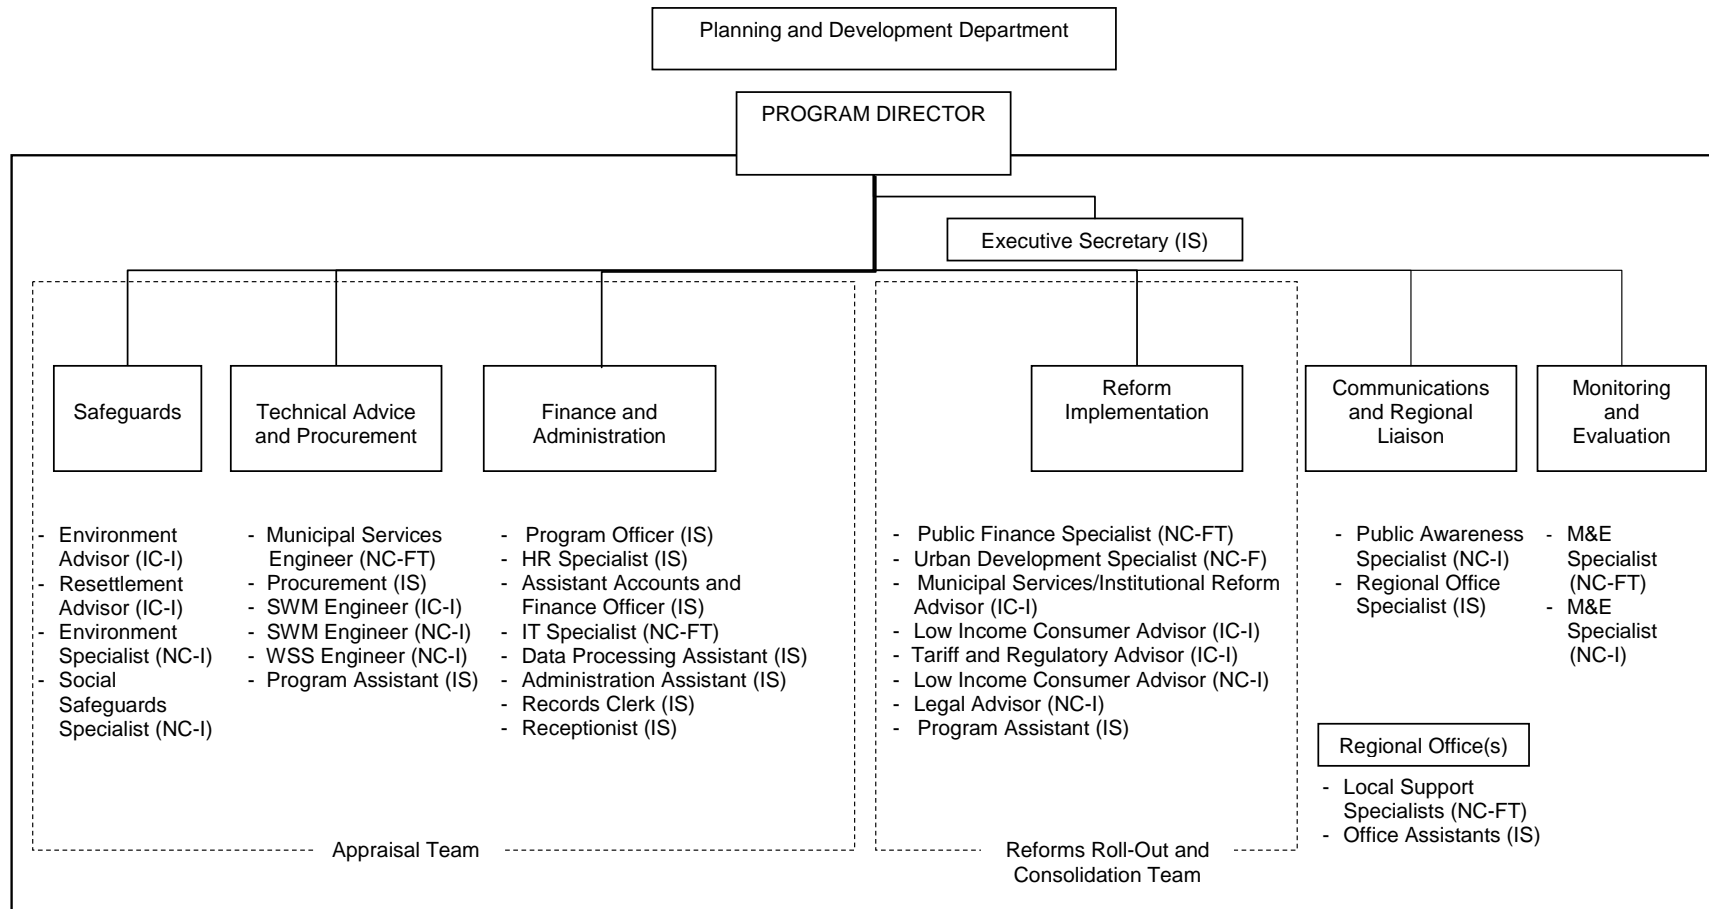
Planning and Development Department

PROGRAM DIRECTOR

Executive Secretary (IS)

Safeguards

- Environment Advisor (IC-I)
- Resettlement Advisor (IC-I)
- Environment Specialist (NC-I)
- Social Safeguards Specialist (NC-I)

Technical Advice and Procurement

- Municipal Services Engineer (NC-FT)
- Procurement (IS)
- SWM Engineer (IC-I)
- SWM Engineer (NC-I)
- WSS Engineer (NC-I)
- Program Assistant (IS)

Finance and Administration

- Program Officer (IS)
- HR Specialist (IS)
- Assistant Accounts and Finance Officer (IS)
- IT Specialist (NC-FT)
- Data Processing Assistant (IS)
- Administration Assistant (IS)
- Records Clerk (IS)
- Receptionist (IS)

Appraisal Team

Reform Implementation

- Public Finance Specialist (NC-FT)
- Urban Development Specialist (NC-F)
- Municipal Services/Institutional Reform Advisor (IC-I)
- Low Income Consumer Advisor (IC-I)
- Tariff and Regulatory Advisor (IC-I)
- Low Income Consumer Advisor (NC-I)
- Legal Advisor (NC-I)
- Program Assistant (IS)

Reforms Roll-Out and Consolidation Team

Communications and Regional Liaison

- Public Awareness Specialist (NC-I)
- Regional Office Specialist (IS)

Regional Office(s)

- Local Support Specialists (NC-FT)
- Office Assistants (IS)

Monitoring and Evaluation

- M&E Specialist (NC-FT)
- M&E Specialist (NC-I)